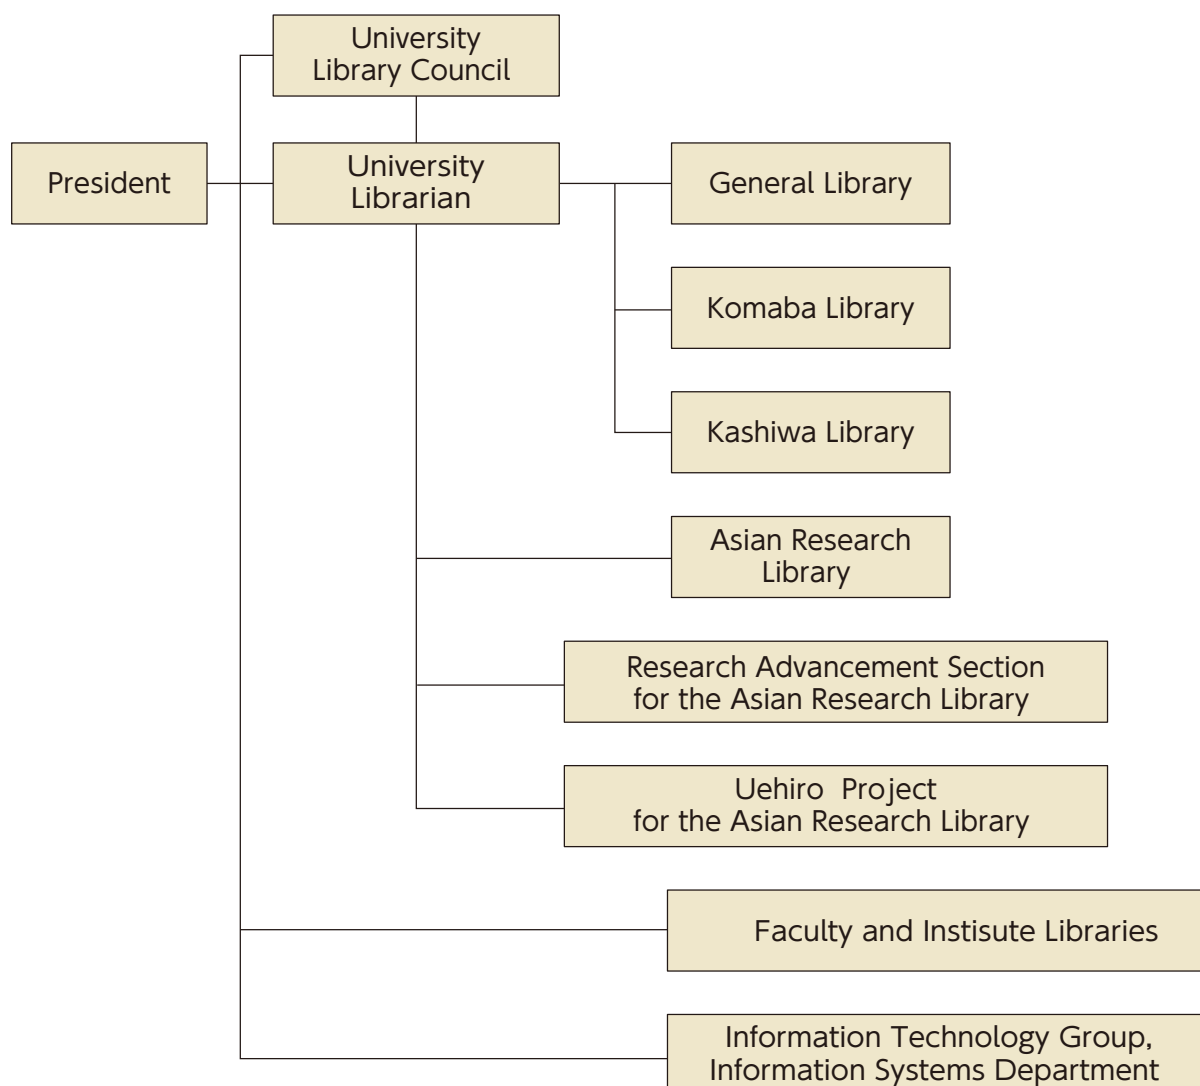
University Library Council

President

University Librarian

General Library

Komaba Library

Kashiwa Library

Asian Research Library

Research Advancement Section for the Asian Research Library

Uehiro Project for the Asian Research Library

Faculty and Instisute Libraries

Information Technology Group, Information Systems Department